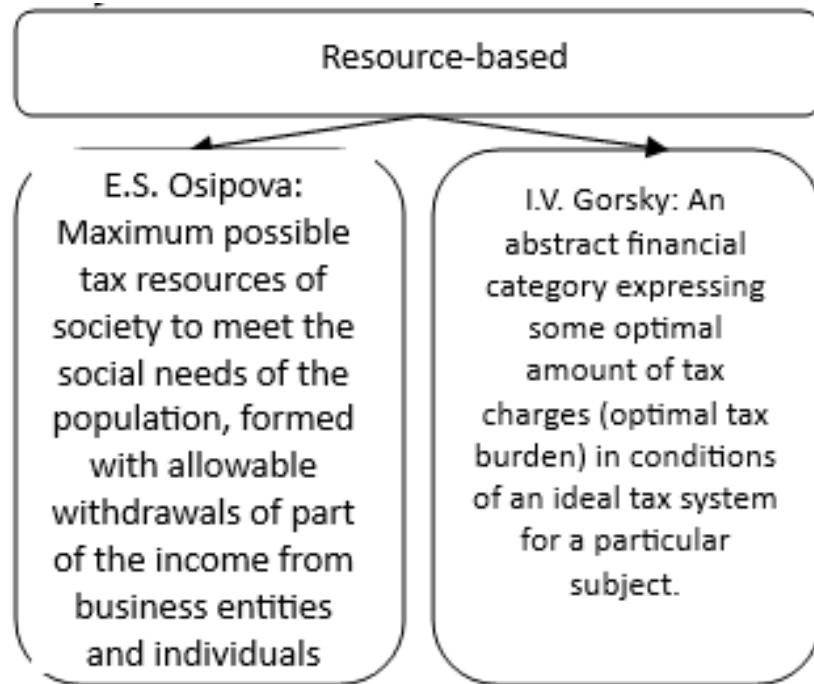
Resource-based

E.S. Osipova: Maximum possible tax resources of society to meet the social needs of the population, formed with allowable withdrawals of part of the income from business entities and individuals

I.V. Gorsky: An abstract financial category expressing some optimal amount of tax charges (optimal tax burden) in conditions of an ideal tax system for a particular subject.